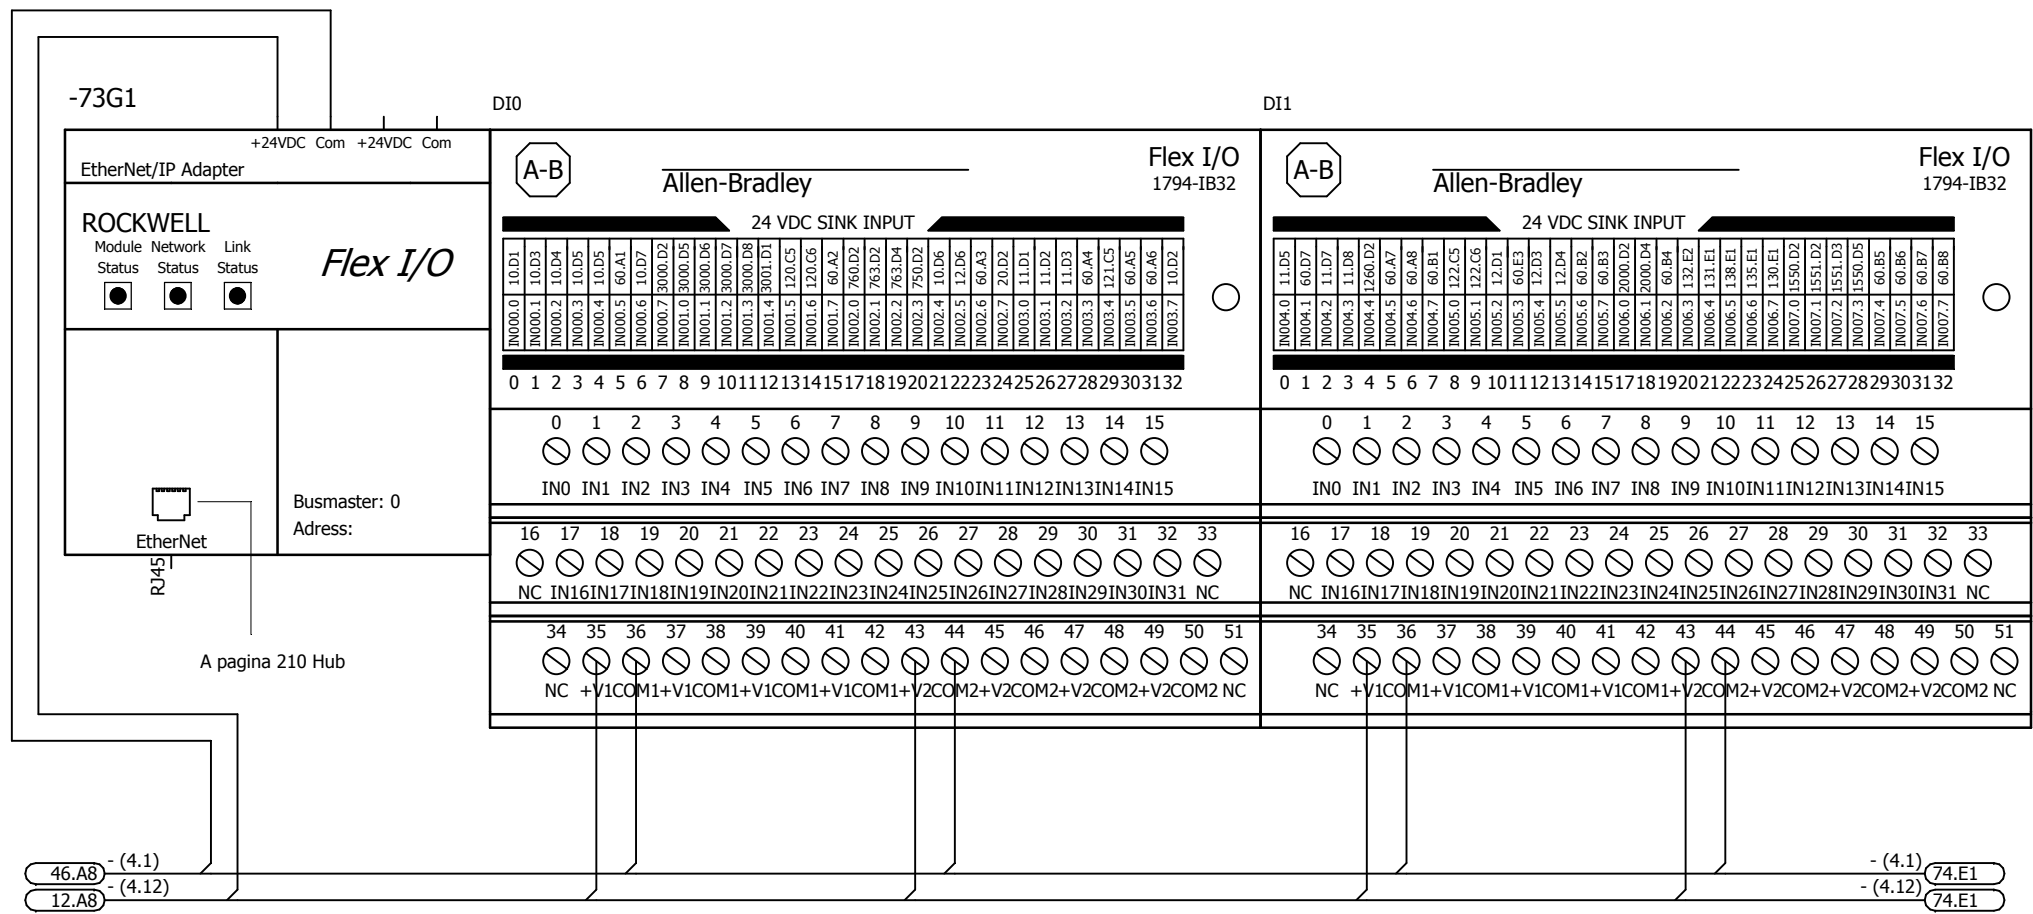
-73G1

DI0

DI1

+24VDC Com +24VDC Com

EtherNet/IP Adapter

ROCKWELL

Module Status Network Status Link Status

Flex I/O

EtherNet

RJ45

Busmaster: 0
Adress:

A pagina 210 Hub

A-B
Allen-Bradley
Flex I/O
1794-IB32

24 VDC SINK INPUT

10.D1 10.D3 10.D4 10.D5 10.D5 60.A1 10.D7 3000.D2 3000.D5 3000.D6 3000.D7 3000.D8 3001.D1 120.C5 120.C6 60.A2 760.D2 763.D2 763.D4 750.D2 10.D6 12.D6 60.A3 20.D2 11.D1 11.D2 11.D3 60.A4 121.C5 60.A5 60.A6 10.D2

IN000.0 IN000.1 IN000.2 IN000.3 IN000.4 IN000.5 IN000.6 IN000.7 IN001.0 IN001.1 IN001.2 IN001.3 IN001.4 IN001.5 IN001.6 IN001.7 IN002.0 IN002.1 IN002.2 IN002.3 IN002.4 IN002.5 IN002.6 IN002.7 IN003.0 IN003.1 IN003.2 IN003.3 IN003.4 IN003.5 IN003.6 IN003.7

0 1 2 3 4 5 6 7 8 9 10 11 12 13 14 15 16 17 18 19 20 21 22 23 24 25 26 27 28 29 30 31 32

0 1 2 3 4 5 6 7 8 9 10 11 12 13 14 15
IN0 IN1 IN2 IN3 IN4 IN5 IN6 IN7 IN8 IN9 IN10 IN11 IN12 IN13 IN14 IN15

16 17 18 19 20 21 22 23 24 25 26 27 28 29 30 31 32 33
NC IN16 IN17 IN18 IN19 IN20 IN21 IN22 IN23 IN24 IN25 IN26 IN27 IN28 IN29 IN30 IN31 NC

34 35 36 37 38 39 40 41 42 43 44 45 46 47 48 49 50 51
NC +V1 COM1 +V1 COM1 +V1 COM1 +V1 COM1 +V2 COM2 +V2 COM2 +V2 COM2 +V2 COM2 NC

A-B
Allen-Bradley
Flex I/O
1794-IB32

24 VDC SINK INPUT

11.D5 60.D7 11.D7 11.D8 1260.D2 60.A7 60.A8 60.B1 122.C5 122.C6 12.D1 60.E3 12.D3 12.D4 60.B2 60.B3 2000.D2 2000.D4 60.B4 132.E2 131.E1 138.E1 135.E1 130.E1 1550.D2 1551.D2 1551.D3 1550.D5 60.B5 60.B6 60.B7 60.B8

IN004.0 IN004.1 IN004.2 IN004.3 IN004.4 IN004.5 IN004.6 IN004.7 IN005.0 IN005.1 IN005.2 IN005.3 IN005.4 IN005.5 IN005.6 IN005.7 IN006.0 IN006.1 IN006.2 IN006.3 IN006.4 IN006.5 IN006.6 IN006.7 IN007.0 IN007.1 IN007.2 IN007.3 IN007.4 IN007.5 IN007.6 IN007.7

0 1 2 3 4 5 6 7 8 9 10 11 12 13 14 15 16 17 18 19 20 21 22 23 24 25 26 27 28 29 30 31 32

0 1 2 3 4 5 6 7 8 9 10 11 12 13 14 15
IN0 IN1 IN2 IN3 IN4 IN5 IN6 IN7 IN8 IN9 IN10 IN11 IN12 IN13 IN14 IN15

16 17 18 19 20 21 22 23 24 25 26 27 28 29 30 31 32 33
NC IN16 IN17 IN18 IN19 IN20 IN21 IN22 IN23 IN24 IN25 IN26 IN27 IN28 IN29 IN30 IN31 NC

34 35 36 37 38 39 40 41 42 43 44 45 46 47 48 49 50 51
NC +V1 COM1 +V1 COM1 +V1 COM1 +V1 COM1 +V2 COM2 +V2 COM2 +V2 COM2 +V2 COM2 NC

46.A8 - (4.1)
12.A8 - (4.12)
- (4.1) 74.E1
- (4.12) 74.E1